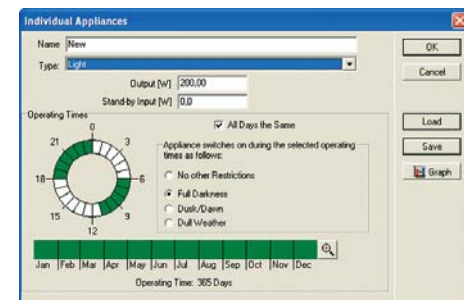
Individual Appliances

Name New

Type: Light

Output [W] 200,00

Stand-by Input [W] 0,0

Operating Times

0
3
6
9
12
15
18
21

All Days the Same

Appliance switches on during the selected operating times as follows:

No other Restrictions
Full Darkness
Dusk/Dawn
Dull Weather

Jan Feb Mar Apr May Jun Jul Aug Sep Oct Nov Dec

Operating Time: 365 Days

OK
Cancel
Load
Save
Graph